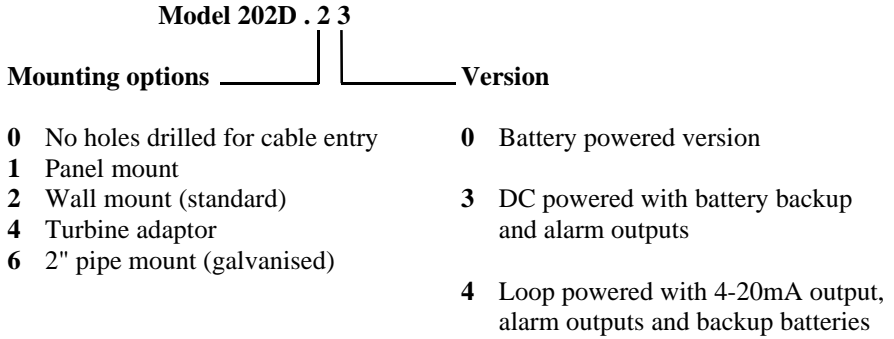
**Model 202D . 2 3**

**Mounting options** **Version**

**0** No holes drilled for cable entry
**1** Panel mount
**2** Wall mount (standard)
**4** Turbine adaptor
**6** 2" pipe mount (galvanised)

**0** Battery powered version

**3** DC powered with battery backup and alarm outputs

**4** Loop powered with 4-20mA output, alarm outputs and backup batteries